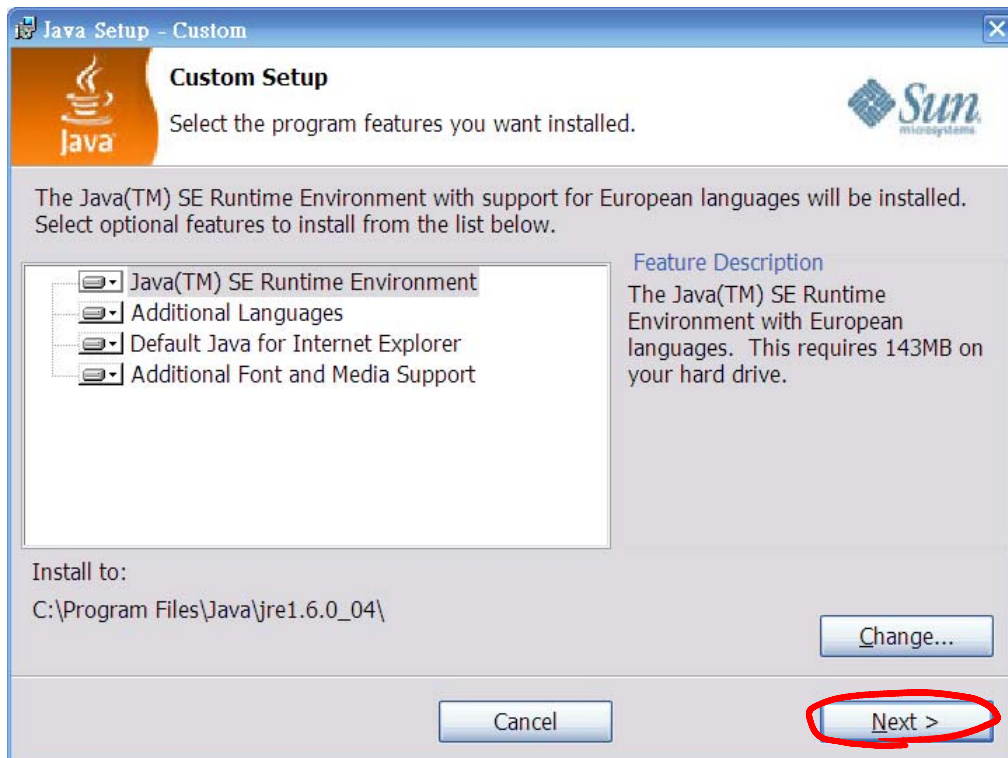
Java Setup - Custom

Custom Setup

Select the program features you want installed.

Java

Sun microsystems

The Java(TM) SE Runtime Environment with support for European languages will be installed. Select optional features to install from the list below.

Java(TM) SE Runtime Environment
Additional Languages
Default Java for Internet Explorer
Additional Font and Media Support

Feature Description

The Java(TM) SE Runtime Environment with European languages. This requires 143MB on your hard drive.

Install to:

C:\Program Files\Java\jre1.6.0_04\

Change...

Cancel

Next >